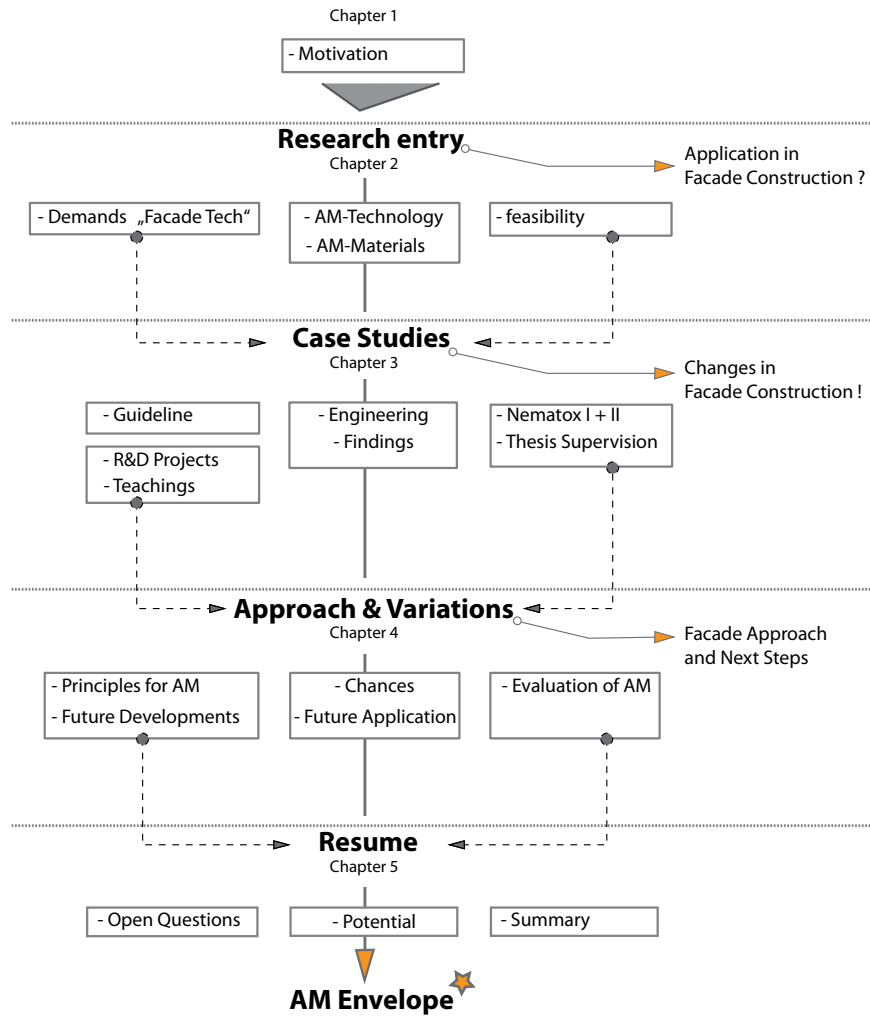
Chapter 1

- Motivation

Research entry
Chapter 2

Application in Facade Construction ?

- Demands „Facade Tech"

- AM-Technology
- AM-Materials

- feasibility

Case Studies
Chapter 3

Changes in Facade Construction !

- Guideline

- R&D Projects
- Teachings

- Engineering
- Findings

- Nematox I + II
- Thesis Supervision

Approach & Variations
Chapter 4

Facade Approach and Next Steps

- Principles for AM
- Future Developments

- Chances
- Future Application

- Evaluation of AM

Resume
Chapter 5

- Open Questions

- Potential

- Summary

AM Envelope